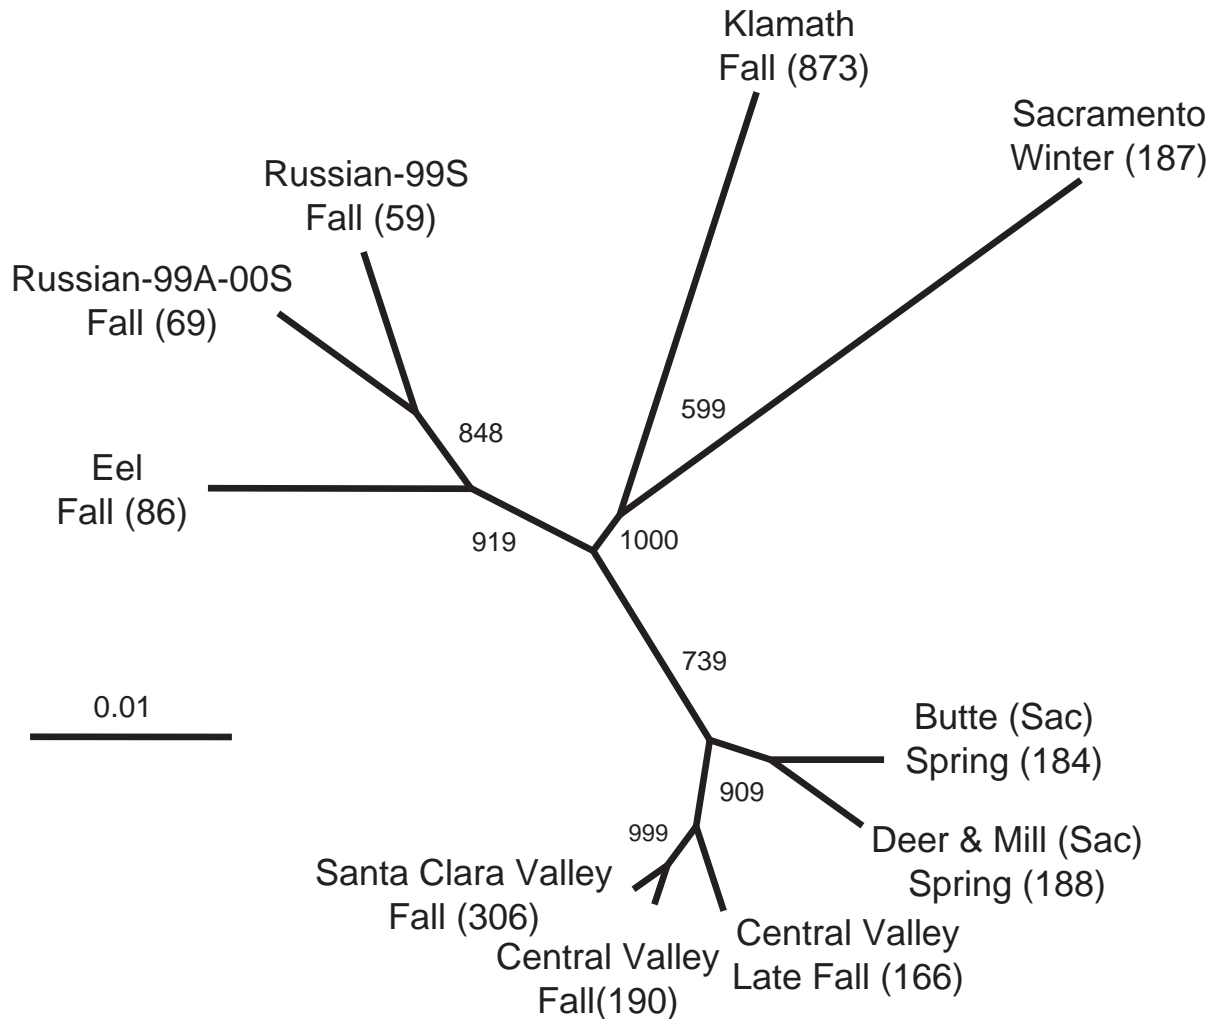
Klamath
Fall (873)

Sacramento
Winter (187)

Russian-99S
Fall (59)

Russian-99A-00S
Fall (69)

599

848

Eel
Fall (86)

919

1000

739

0.01

Butte (Sac)
Spring (184)

909

999

Deer & Mill (Sac)
Spring (188)

Santa Clara Valley
Fall (306)

Central Valley
Late Fall (166)

Central Valley
Fall(190)